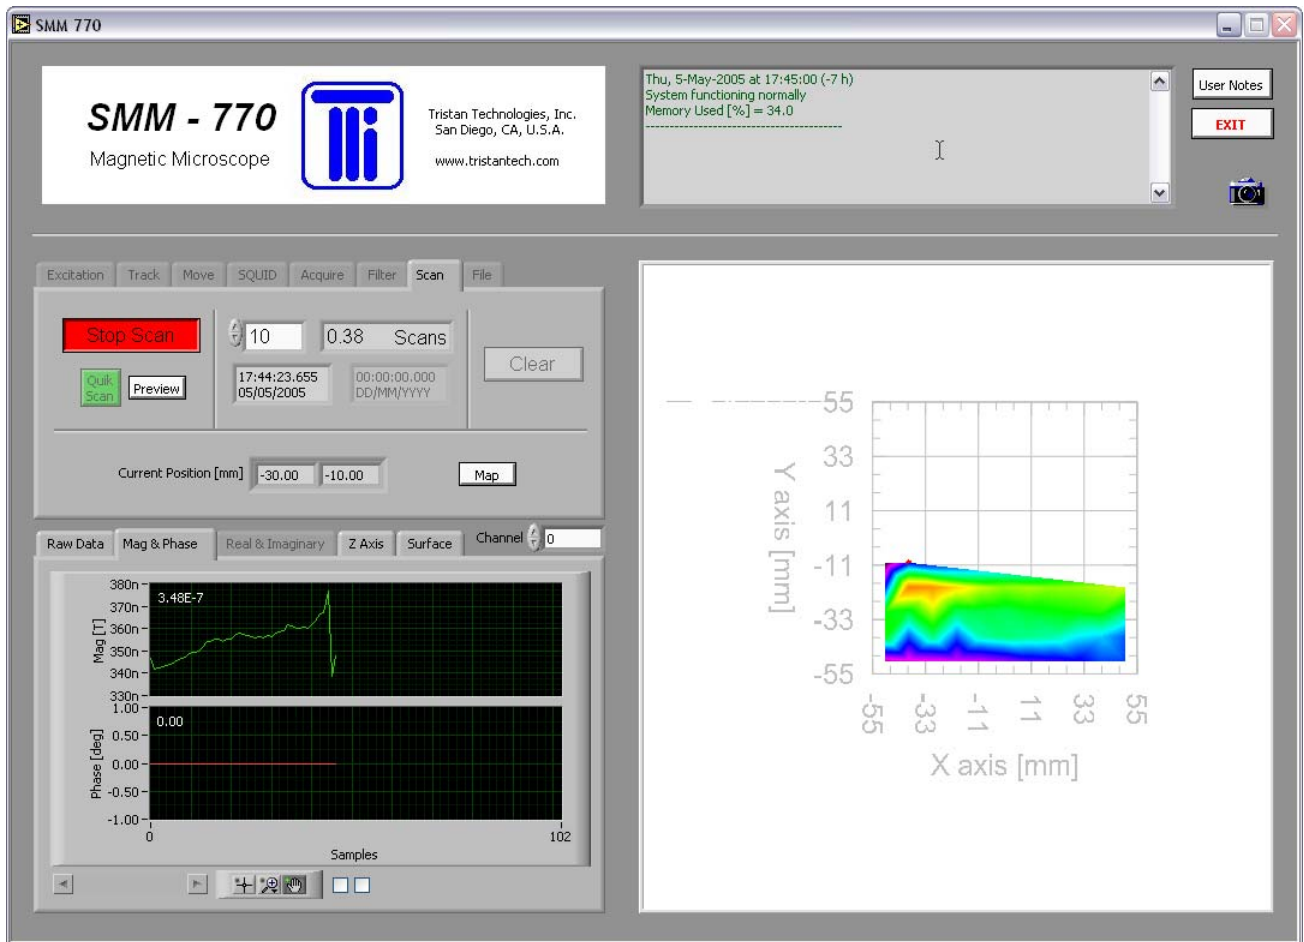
SMM 770

SMM - 770
Magnetic Microscope

Tristan Technologies, Inc.
San Diego, CA, U.S.A.

www.tristantech.com

Thu, 5-May-2005 at 17:45:00 (-7 h)
System functioning normally
Memory Used [%] = 34.0
----------------------------------------

User Notes

EXIT

Excitation | Track | Move | SQUID | Acquire | Filter | Scan | File

Stop Scan

10

0.38 Scans

Clear

Quik Scan

Preview

17:44:23.655
05/05/2005

00:00:00.000
DD/MM/YYYY

Current Position [mm] -30.00 -10.00

Map

Raw Data | Mag & Phase | Real & Imaginary | Z Axis | Surface

Channel 0

380n
370n
360n
350n
340n
330n
Mag [T]
3.48E-7

1.00
0.50
0.00
-0.50
-1.00
Phase [deg]
0.00

0
102
Samples

55
33
11
-11
-33
-55
Y axis [mm]

-55
-33
-11
11
33
55
X axis [mm]